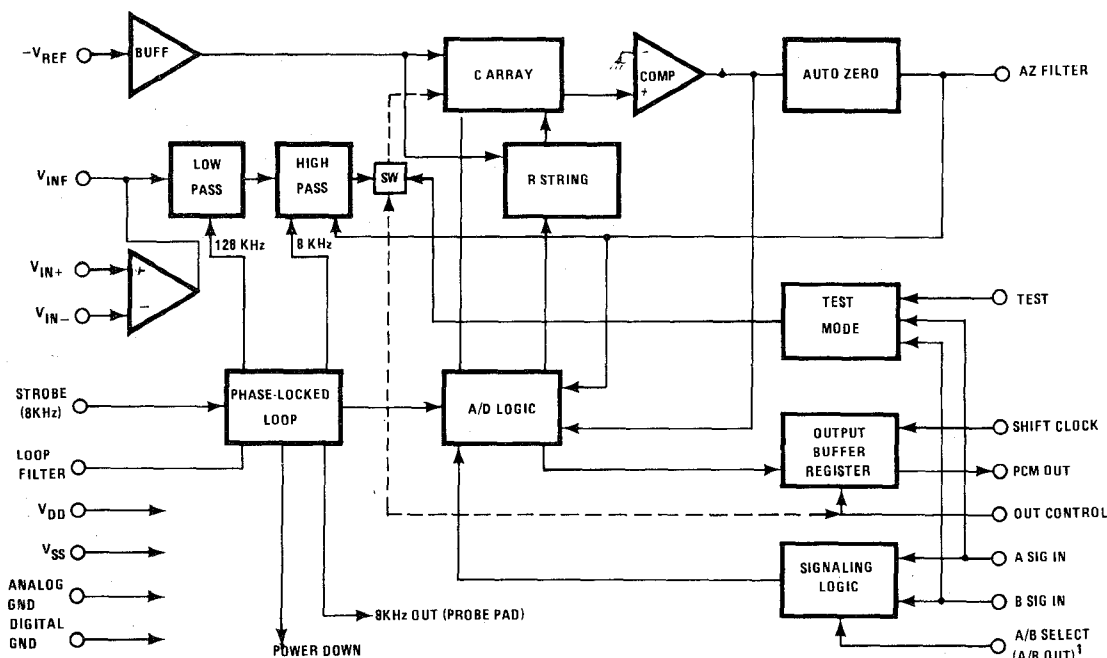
$-V_{REF}$

BUFF

C ARRAY

COMP

AUTO ZERO

AZ FILTER

$V_{INF}$

LOW PASS

HIGH PASS

SW

R STRING

128 KHz

8 KHz

$V_{IN+}$

$V_{IN-}$

TEST MODE

TEST

STROBE (8KHz)

PHASE-LOCKED LOOP

A/D LOGIC

OUTPUT BUFFER REGISTER

SHIFT CLOCK

LOOP FILTER

PCM OUT

$V_{DD}$

$V_{SS}$

OUT CONTROL

ANALOG GND

SIGNALING LOGIC

A SIG IN

DIGITAL GND

8KHz OUT (PROBE PAD)

B SIG IN

POWER DOWN

A/B SELECT (A/B OUT)$^1$